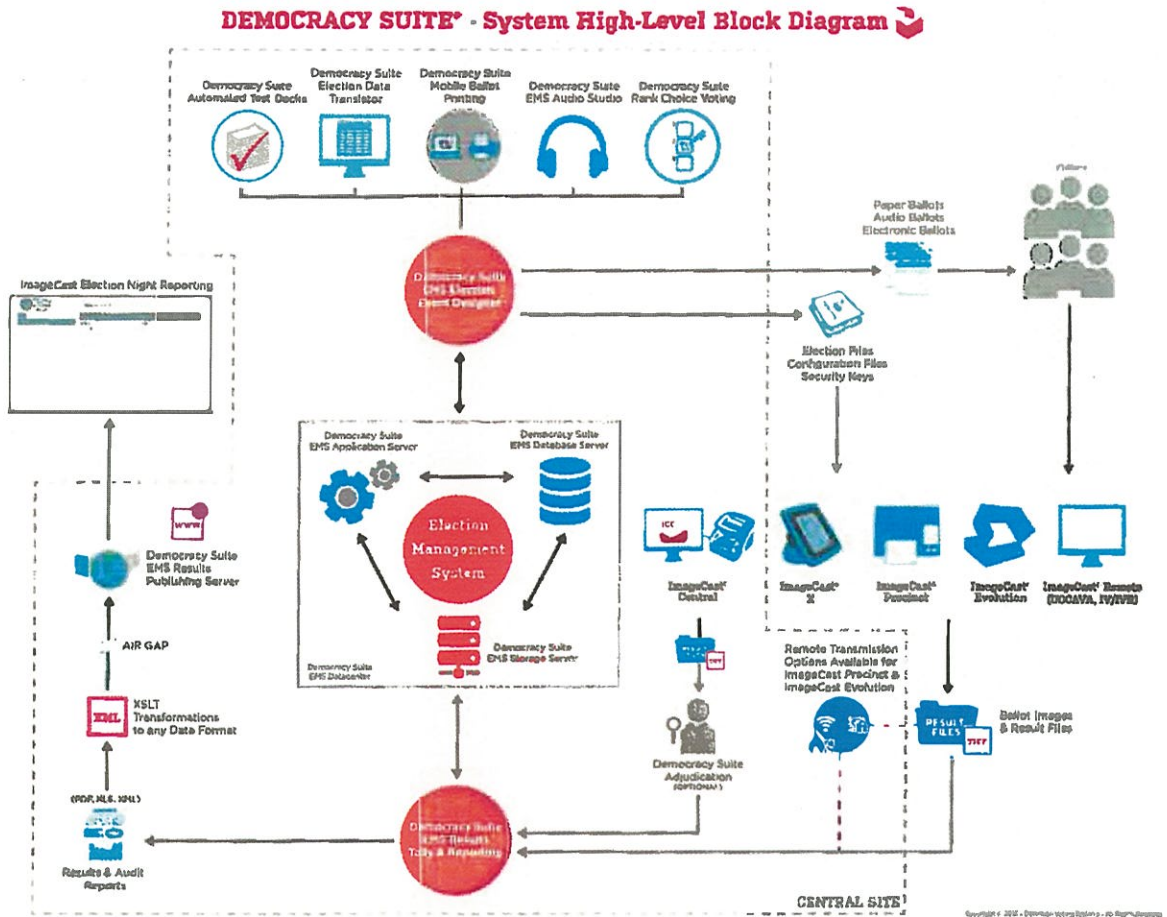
DEMOCRACY SUITE® - System High-Level Block Diagram

Democracy Suite Automated Test Decks

Democracy Suite Election Data Translator

Democracy Suite Mobile Ballot Printing

Democracy Suite EMS Audio Studio

Democracy Suite Rank Choice Voting

Democracy Suite EMS Election Event Designer

Paper Ballots
Audio Ballots
Electronic Ballots

Voters

Election Files
Configuration Files
Security Keys

ImageCast Election Night Reporting

Democracy Suite EMS Application Server

Democracy Suite EMS Database Server

Election Management System

Democracy Suite EMS Storage Server

Democracy Suite EMS Datacenter

Democracy Suite EMS Results Publishing Server

AIR GAP

XML

XSLT Transformations to any Data Format

(PDF, XLS, XML)

Results & Audit Reports

ImageCast® Central

ImageCast® X

ImageCast® Precinct

ImageCast® Evolution

ImageCast® Remote (UOCAVA, IV/IVR)

Remote Transmission Options Available for ImageCast Precinct & ImageCast Evolution

RESULT FILES

TIFF

Ballot Images & Result Files

Democracy Suite Adjudication (OPTIONAL)

Democracy Suite EMS Results Tally & Reporting

CENTRAL SITE

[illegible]